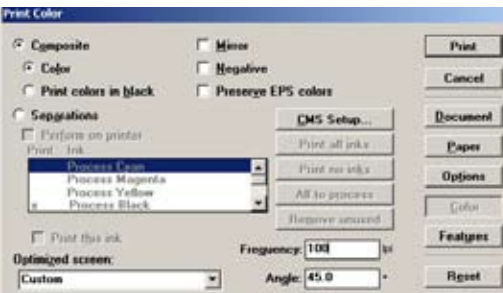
Print Color

Composite

Color

Print colors in black

Separations

Perform on printer

Print Ink

Process Cyan

Process Magenta

Process Yellow

x Process Black

Print this ink

Optimized screen:

Custom

Mirror

Negative

Preserve EPS colors

CMS Setup...

Print all inks

Print no inks

All to process

Remove unused

Frequency: 100 lpi

Angle: 45.0 °

Print

Cancel

Document

Paper

Options

Color

Features

Reset